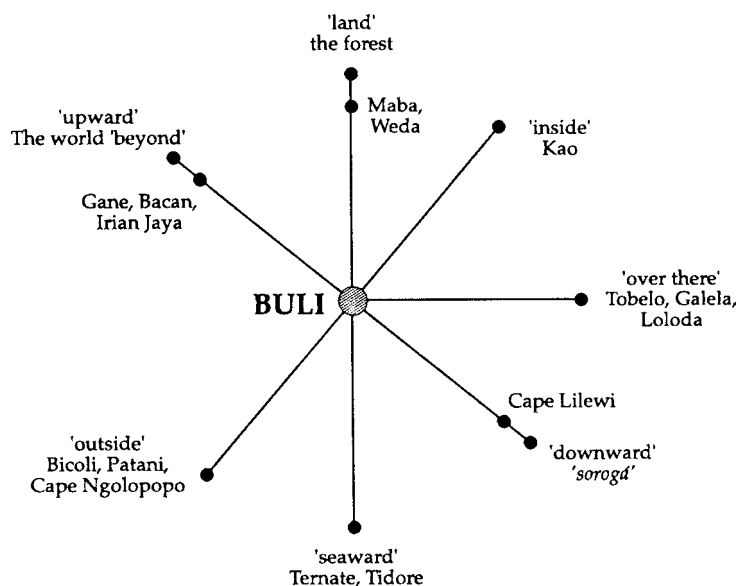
'land'
the forest

Maba,
Weda

'upward'
The world 'beyond'

'inside'
Kao

Gane, Bacan,
Irian Jaya

BULI

'over there'
Tobelo, Galela,
Loloda

Cape Lilewi

'downward'
*sorogá*

'outside'
Bicoli, Patani,
Cape Ngolopopo

'seaward'
Ternate, Tidore